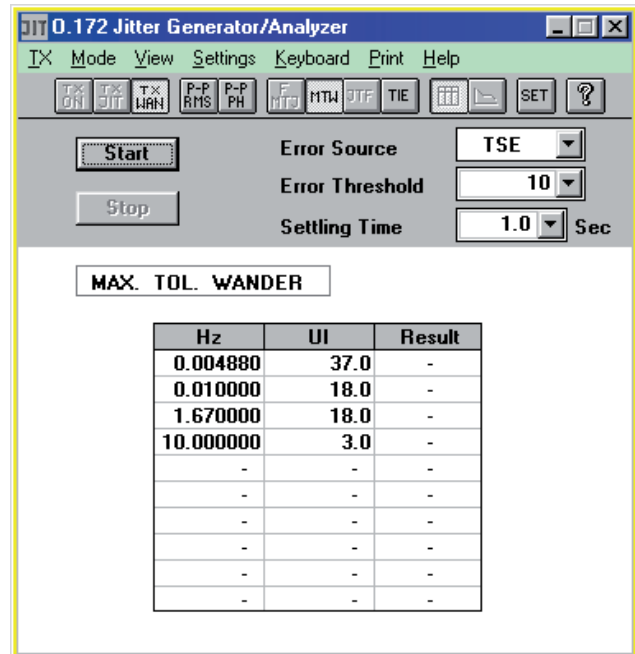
JIT O.172 Jitter Generator/Analyzer

TX Mode View Settings Keyboard Print Help

TX ON TX JIT TX WAN P-P RMS P-P PH F MTJ MTW JTF TIE SET ?

Start

Stop

Error Source TSE

Error Threshold 10

Settling Time 1.0 Sec

MAX. TOL. WANDER

| Hz | UI | Result |
|---|---|---|
| 0.004880 | 37.0 | - |
| 0.010000 | 18.0 | - |
| 1.670000 | 18.0 | - |
| 10.000000 | 3.0 | - |
| - | - | - |
| - | - | - |
| - | - | - |
| - | - | - |
| - | - | - |
| - | - | - |